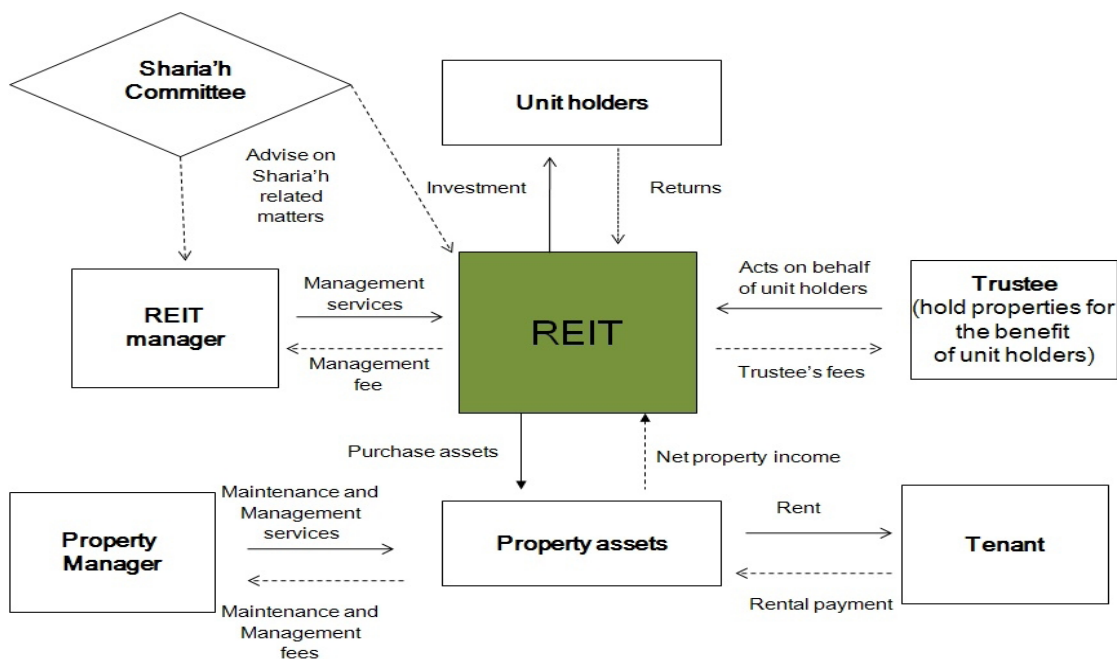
Sharia'h Committee

Unit holders

Advise on Sharia'h related matters

Investment

Returns

REIT manager

Management services

Management fee

REIT

Acts on behalf of unit holders

Trustee's fees

Trustee (hold properties for the benefit of unit holders)

Purchase assets

Net property income

Property Manager

Maintenance and Management services

Maintenance and Management fees

Property assets

Rent

Rental payment

Tenant